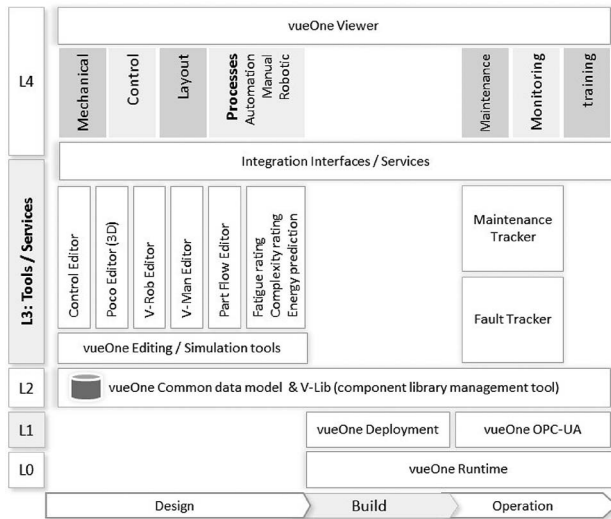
L4

vueOne Viewer

Mechanical

Control

Layout

Processes
Automation
Manual
Robotic

Maintenance

Monitoring

training

Integration Interfaces / Services

L3: Tools / Services

Control Editor

Poco Editor (3D)

V-Rob Editor

V-Man Editor

Part Flow Editor

Fatigue rating
Complexity rating
Energy prediction

Maintenance Tracker

Fault Tracker

vueOne Editing / Simulation tools

L2

vueOne Common data model & V-Lib (component library management tool)

L1

vueOne Deployment

vueOne OPC-UA

L0

vueOne Runtime

Design

Build

Operation